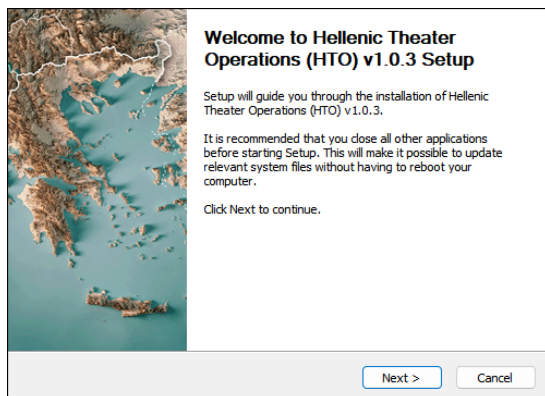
Welcome to Hellenic Theater Operations (HTO) v1.0.3 Setup

Setup will guide you through the installation of Hellenic Theater Operations (HTO) v1.0.3.

It is recommended that you close all other applications before starting Setup. This will make it possible to update relevant system files without having to reboot your computer.

Click Next to continue.

Next >

Cancel